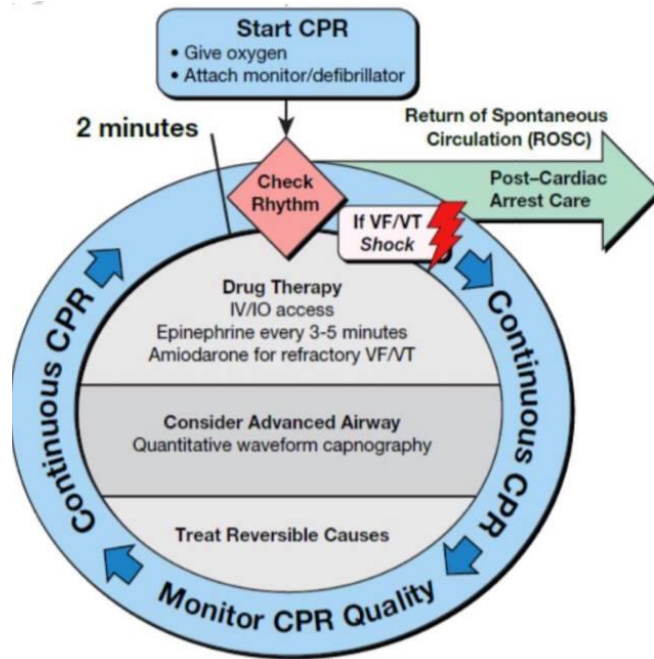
Start CPR
• Give oxygen
• Attach monitor/defibrillator

2 minutes

Return of Spontaneous Circulation (ROSC)

Check Rhythm

Post–Cardiac Arrest Care

If VF/VT
Shock

Drug Therapy
IV/IO access
Epinephrine every 3-5 minutes
Amiodarone for refractory VF/VT

Consider Advanced Airway
Quantitative waveform capnography

Treat Reversible Causes

Continuous CPR

Continuous CPR

Monitor CPR Quality